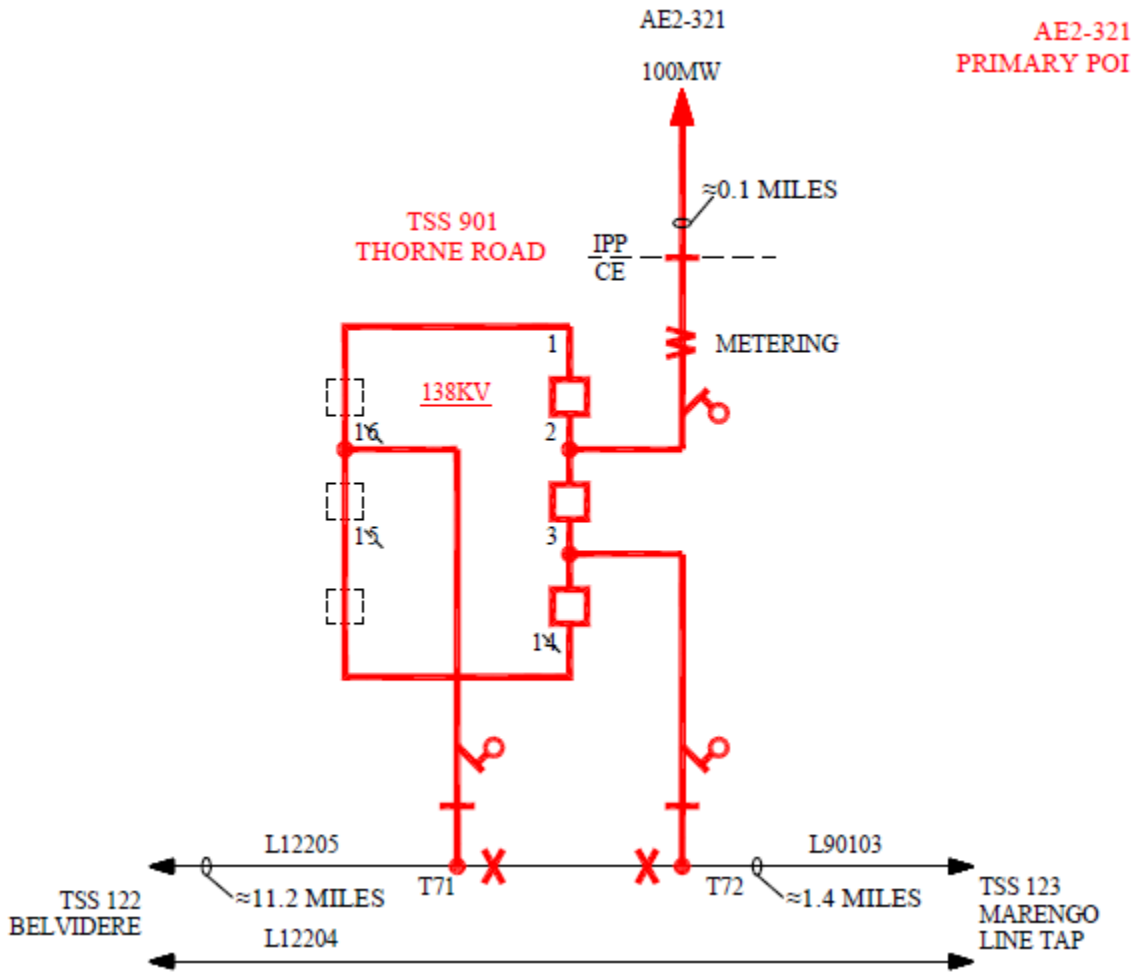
AE2-321

100MW

AE2-321
PRIMARY POI

≈0.1 MILES

TSS 901
THORNE ROAD

IPP
CE

METERING

1

138KV

16

2

15

3

14

L12205

L90103

T71

T72

TSS 122
BELVIDERE

≈11.2 MILES

≈1.4 MILES

TSS 123
MARENGO
LINE TAP

L12204